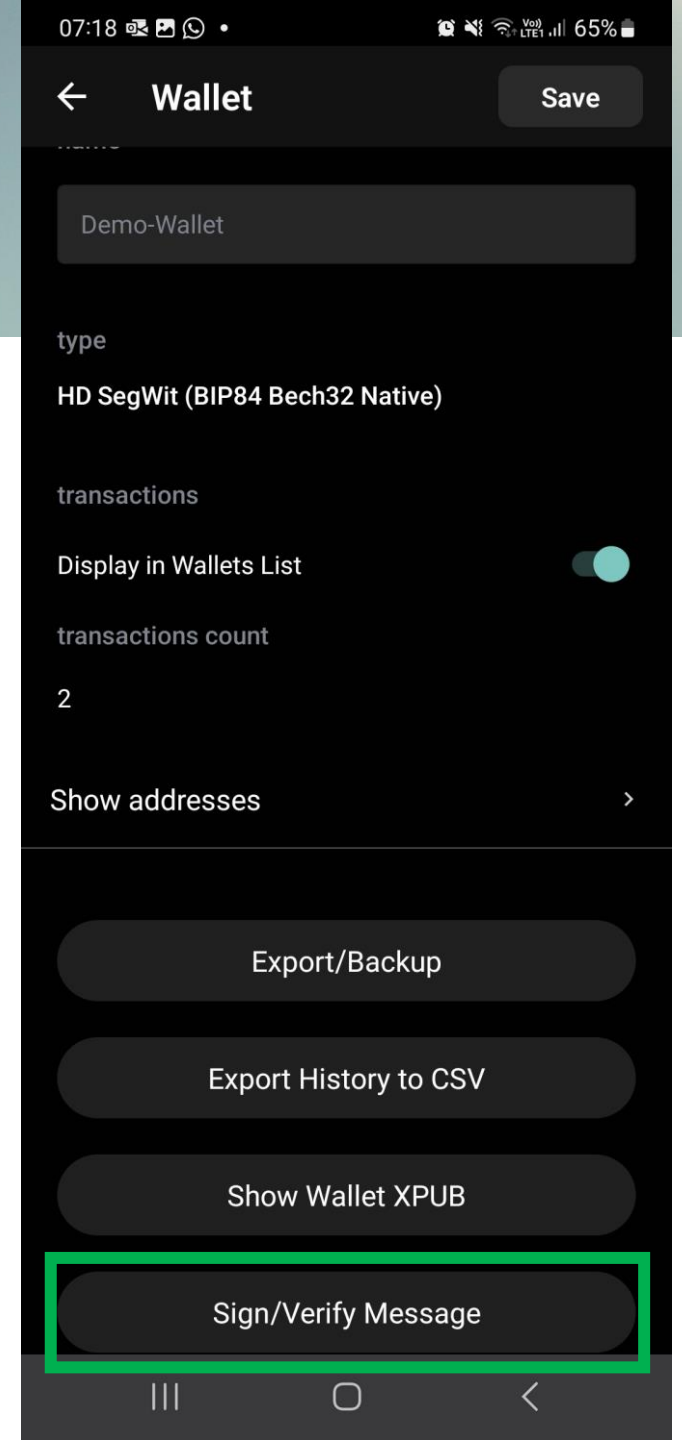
07:18 •
Vo) LTE1 65%

Wallet

Save

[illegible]

Demo-Wallet

type

HD SegWit (BIP84 Bech32 Native)

transactions

Display in Wallets List

transactions count

2

Show addresses

Export/Backup

Export History to CSV

Show Wallet XPUB

Sign/Verify Message